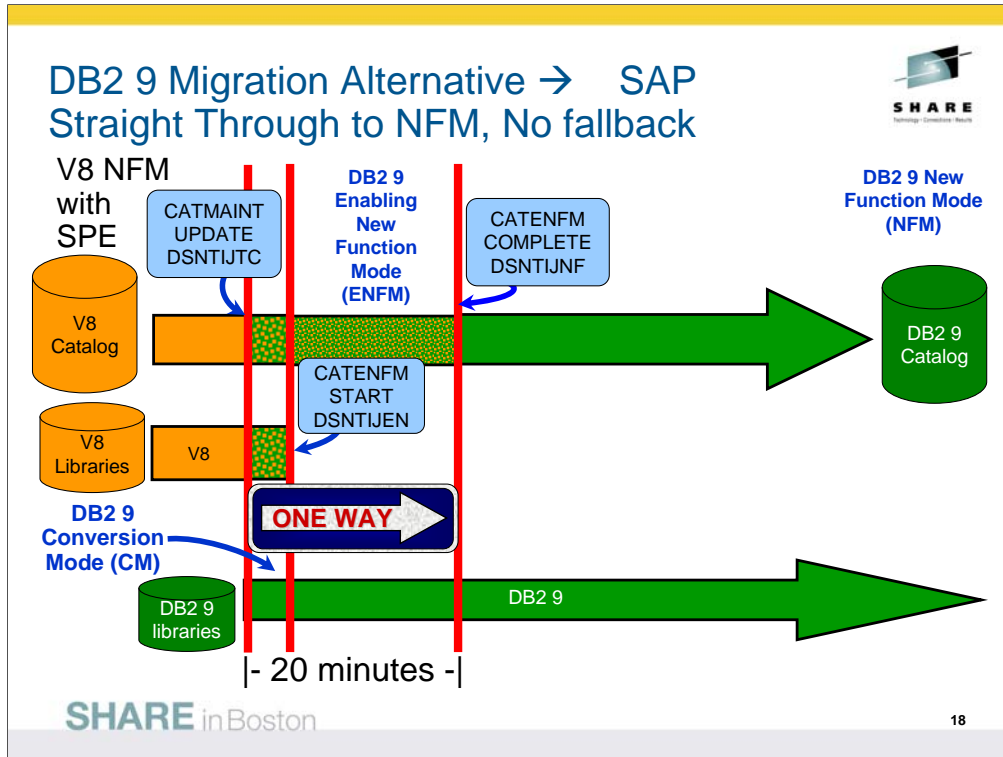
DB2 9 Migration Alternative → SAP Straight Through to NFM, No fallback

SHARE
Technology · Connections · Results

V8 NFM with SPE

CATMAINT UPDATE DSNTIJTC

DB2 9 Enabling New Function Mode (ENFM)

CATENFM COMPLETE DSNTIJNF

DB2 9 New Function Mode (NFM)

V8 Catalog

DB2 9 Catalog

CATENFM START DSNTIJEN

V8 Libraries

V8

ONE WAY

DB2 9 Conversion Mode (CM)

DB2 9 libraries

DB2 9

|- 20 minutes -|

SHARE in Boston

18